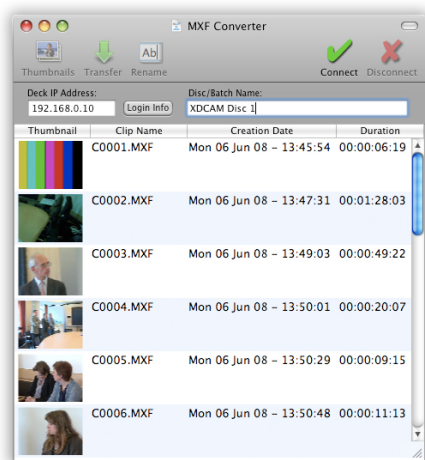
MXF Converter

Thumbnails Transfer Rename Connect Disconnect

Deck IP Address: 192.168.0.10 Login Info

Disc/Batch Name: XDCAM Disc 1

| Thumbnail | Clip Name | Creation Date | Duration |
|---|---|---|---|
| | C0001.MXF | Mon 06 Jun 08 – 13:45:54 | 00:00:06:19 |
| | C0002.MXF | Mon 06 Jun 08 – 13:47:31 | 00:01:28:03 |
| | C0003.MXF | Mon 06 Jun 08 – 13:49:03 | 00:00:49:22 |
| | C0004.MXF | Mon 06 Jun 08 – 13:50:01 | 00:00:20:07 |
| | C0005.MXF | Mon 06 Jun 08 – 13:50:29 | 00:00:09:15 |
| | C0006.MXF | Mon 06 Jun 08 – 13:50:48 | 00:00:11:13 |